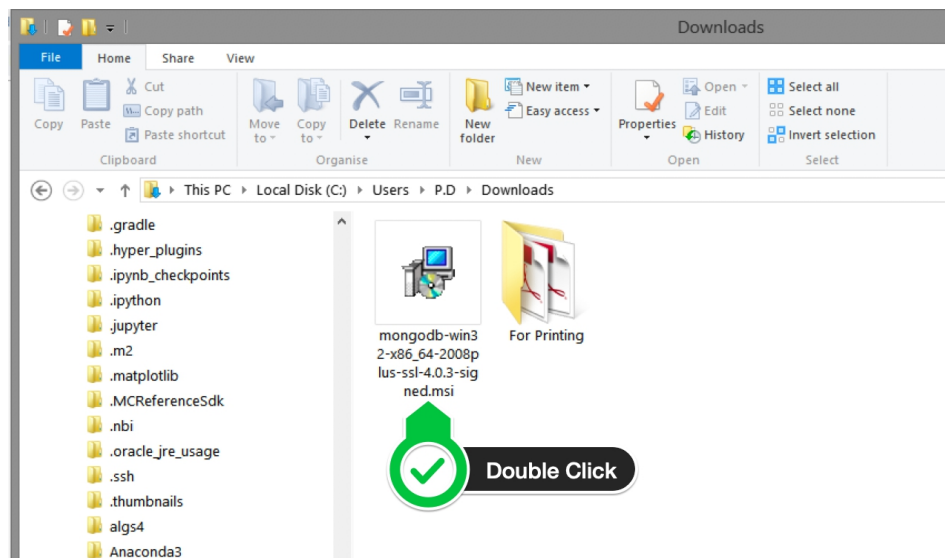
Downloads

File Home Share View

Copy Paste Cut Copy path Paste shortcut Clipboard

Move to Copy to Delete Rename Organise

New folder New item Easy access New

Properties Open Edit History Open

Select all Select none Invert selection Select

This PC > Local Disk (C:) > Users > P.D > Downloads

.gradle
.hyper_plugins
.ipynb_checkpoints
.ipython
.jupyter
.m2
.matplotlib
.MCReferenceSdk
.nbi
.oracle_jre_usage
.ssh
.thumbnails
algs4
Anaconda3

mongodb-win32-x86_64-2008plus-ssl-4.0.3-signed.msi

For Printing

Double Click